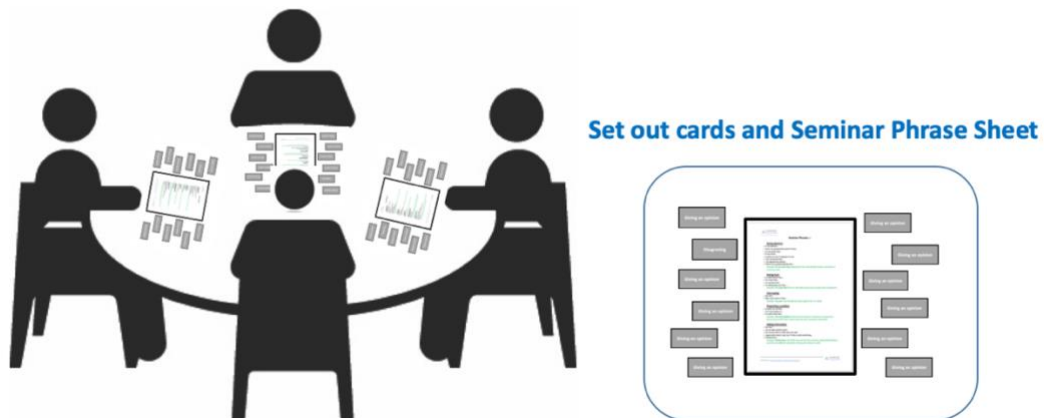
Set out cards and Seminar Phrase Sheet

Giving an opinion

Disagreeing

Giving an opinion

Giving an opinion

Giving an opinion

Giving an opinion

Giving an opinion

Giving an opinion

Giving an opinion

Giving an opinion

Giving an opinion

Giving an opinion

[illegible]